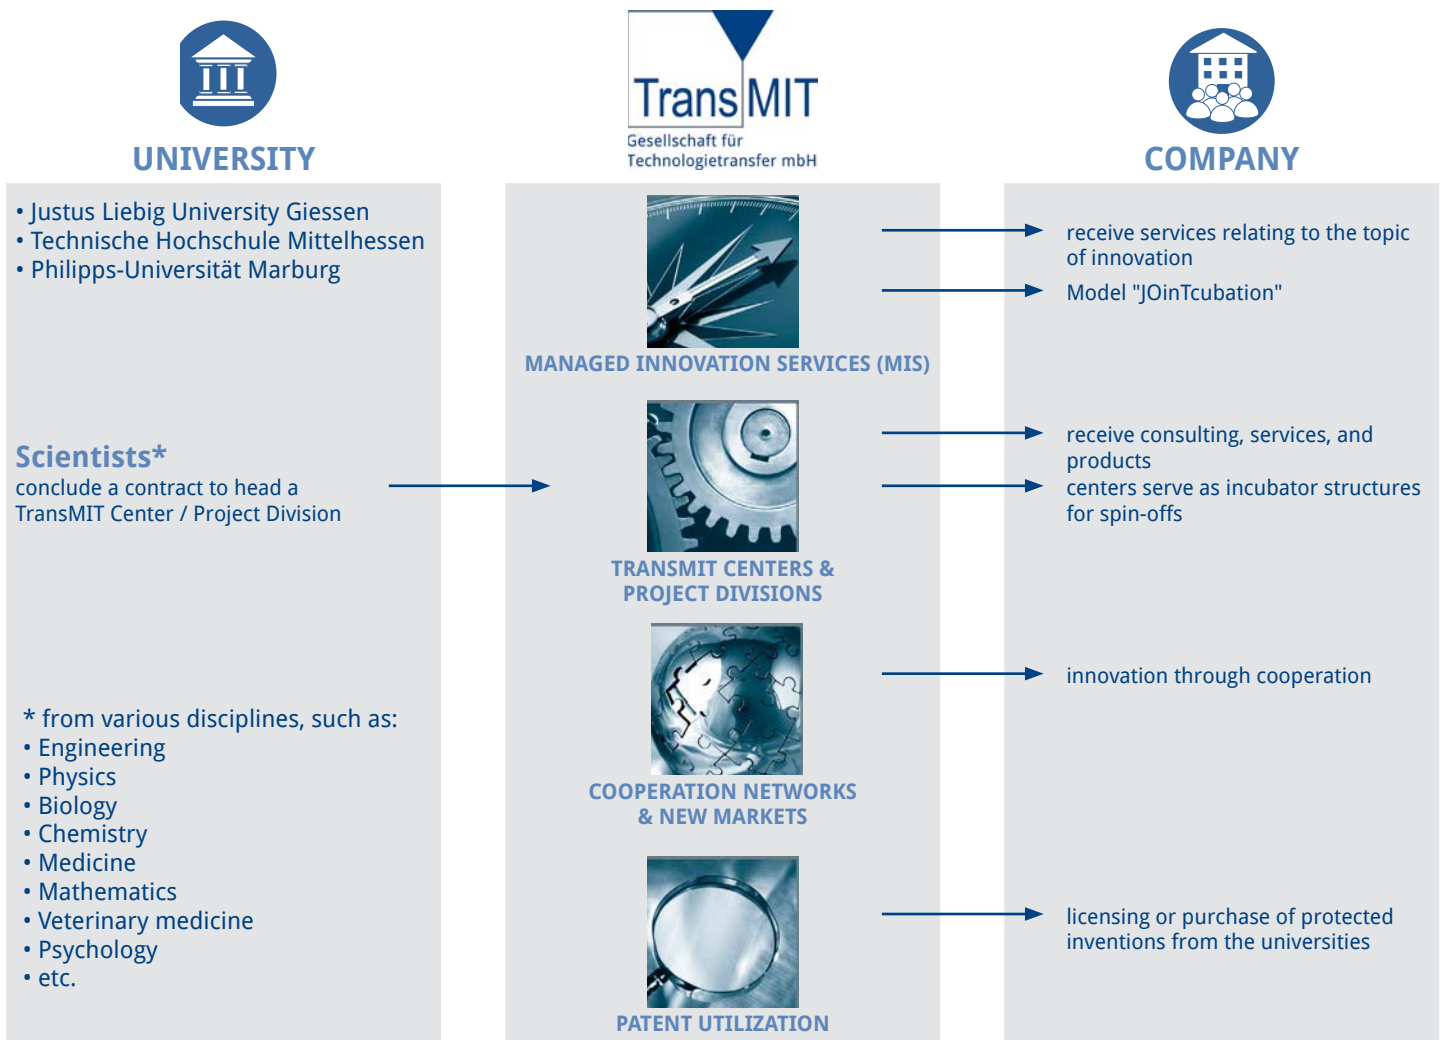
UNIVERSITY

TransMIT
Gesellschaft für Technologietransfer mbH

COMPANY

• Justus Liebig University Giessen
• Technische Hochschule Mittelhessen
• Philipps-Universität Marburg

MANAGED INNOVATION SERVICES (MIS)

receive services relating to the topic of innovation
Model "JOinTcubation"

Scientists*
conclude a contract to head a TransMIT Center / Project Division

TRANSMIT CENTERS & PROJECT DIVISIONS

receive consulting, services, and products
centers serve as incubator structures for spin-offs

COOPERATION NETWORKS & NEW MARKETS

innovation through cooperation

* from various disciplines, such as:
• Engineering
• Physics
• Biology
• Chemistry
• Medicine
• Mathematics
• Veterinary medicine
• Psychology
• etc.

PATENT UTILIZATION

licensing or purchase of protected inventions from the universities